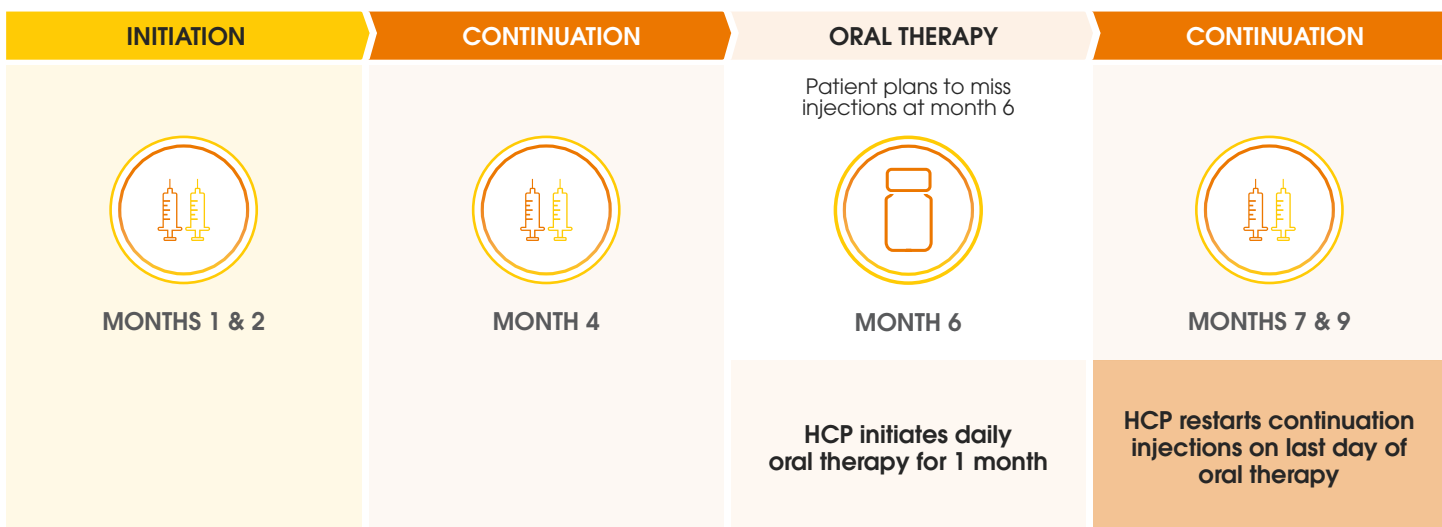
INITIATION

MONTHS 1 & 2

CONTINUATION

MONTH 4

ORAL THERAPY

Patient plans to miss injections at month 6

MONTH 6

HCP initiates daily oral therapy for 1 month

CONTINUATION

MONTHS 7 & 9

HCP restarts continuation injections on last day of oral therapy